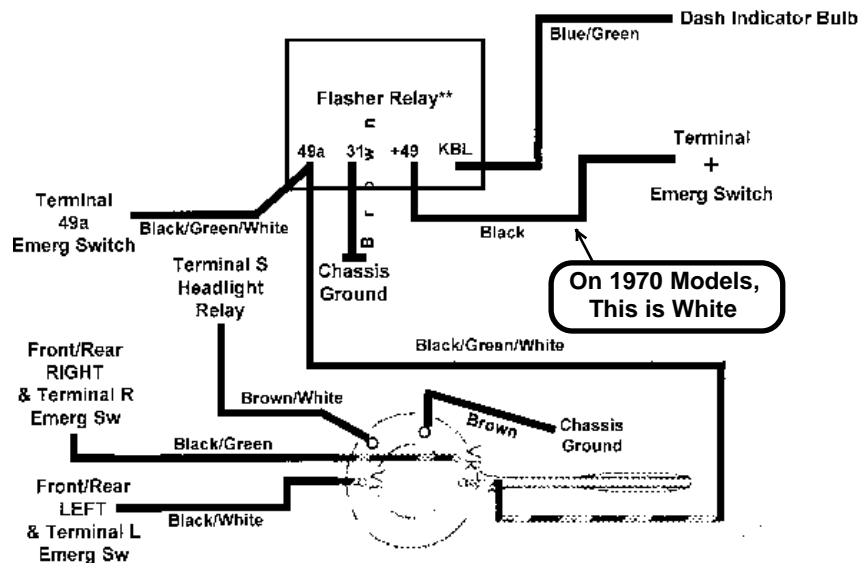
Dash Indicator Bulb

Blue/Green

Flasher Relay**

49a

31

+49

KBL

Brown

Terminal
+
Emerg Switch

Terminal
49a
Emerg Switch

Black/Green/White

Black

Chassis
Ground

Terminal S
Headlight
Relay

On 1970 Models,
This is White

Black/Green/White

Front/Rear
RIGHT
& Terminal R
Emerg Sw

Brown/White

Brown

Chassis
Ground

Black/Green

Front/Rear
LEFT
& Terminal L
Emerg Sw

Black/White